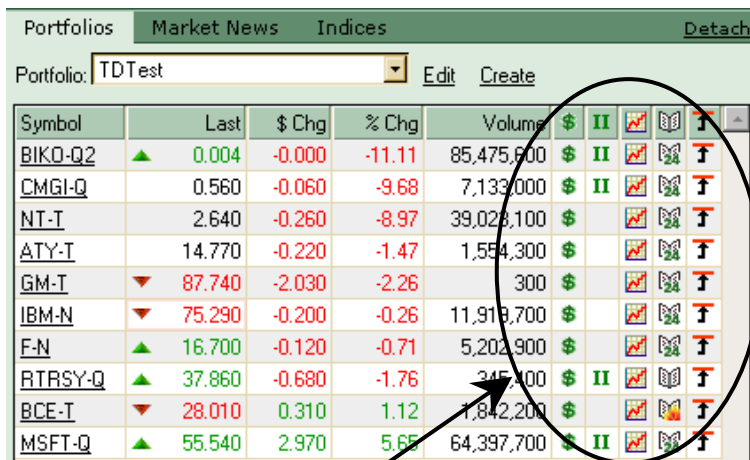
Portfolios Market News Indices Detach

Portfolio: TDTest Edit Create

| Symbol | | Last | $ Chg | % Chg | Volume | $ | II | | | |
|---|---|---|---|---|---|---|---|---|---|---|
| BIKO-Q2 | | 0.004 | -0.000 | -11.11 | 85,475,600 | $ | II | | 24 | |
| CMGI-Q | | 0.560 | -0.060 | -9.68 | 7,133,000 | $ | II | | 24 | |
| NT-T | | 2.640 | -0.260 | -8.97 | 39,023,100 | $ | | | 24 | |
| ATY-T | | 14.770 | -0.220 | -1.47 | 1,554,300 | $ | | | 24 | |
| GM-T | | 87.740 | -2.030 | -2.26 | 300 | $ | | | 24 | |
| IBM-N | | 75.290 | -0.200 | -0.26 | 11,919,700 | $ | | | 24 | |
| F-N | | 16.700 | -0.120 | -0.71 | 5,202,900 | $ | | | 24 | |
| RTRSY-Q | | 37.860 | -0.680 | -1.76 | 345,400 | $ | II | | | |
| BCE-T | | 28.010 | 0.310 | 1.12 | 1,842,200 | $ | | | | |
| MSFT-Q | | 55.540 | 2.970 | 5.65 | 64,397,700 | $ | II | | 24 | |